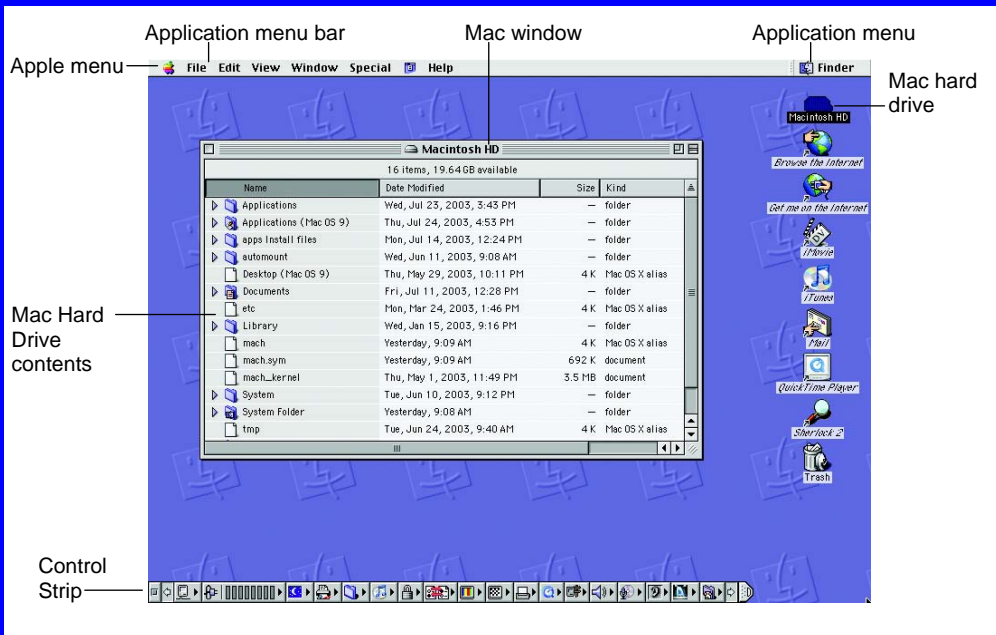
Application menu bar

Mac window

Application menu

Apple menu

File Edit View Window Special Help

Finder

Mac hard drive

Macintosh HD

Macintosh HD

16 items, 19.64 GB available

| Name | Date Modified | Size | Kind |
|---|---|---|---|
| Applications | Wed, Jul 23, 2003, 3:43 PM | — | folder |
| Applications (Mac OS 9) | Thu, Jul 24, 2003, 4:53 PM | — | folder |
| apps Install files | Mon, Jul 14, 2003, 12:24 PM | — | folder |
| automount | Wed, Jun 11, 2003, 9:08 AM | — | folder |
| Desktop (Mac OS 9) | Thu, May 29, 2003, 10:11 PM | 4 K | Mac OS X alias |
| Documents | Fri, Jul 11, 2003, 12:28 PM | — | folder |
| etc | Mon, Mar 24, 2003, 1:46 PM | 4 K | Mac OS X alias |
| Library | Wed, Jan 15, 2003, 9:16 PM | — | folder |
| mach | Yesterday, 9:09 AM | 4 K | Mac OS X alias |
| mach.sym | Yesterday, 9:09 AM | 692 K | document |
| mach_kernel | Thu, May 1, 2003, 11:49 PM | 3.5 MB | document |
| System | Tue, Jun 10, 2003, 9:12 PM | — | folder |
| System Folder | Yesterday, 9:08 AM | — | folder |
| tmp | Tue, Jun 24, 2003, 9:40 AM | 4 K | Mac OS X alias |

Browse the Internet

Get me on the Internet

iMovie

iTunes

Mail

QuickTime Player

Sherlock 2

Trash

Mac Hard Drive contents

Control Strip